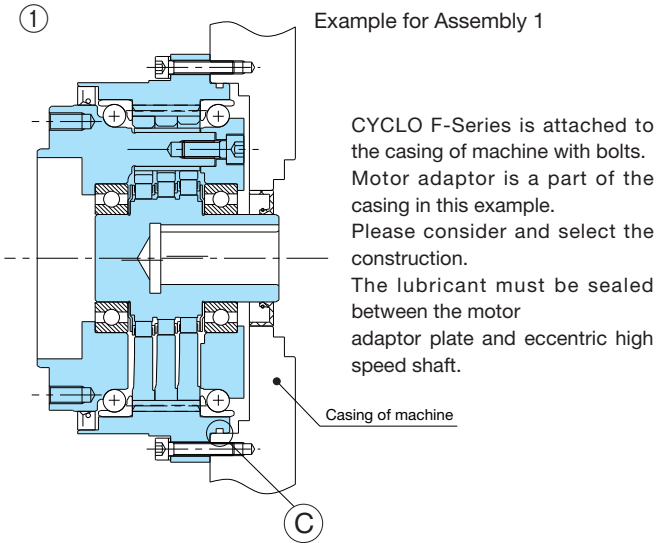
① Example for Assembly 1

CYCLO F-Series is attached to the casing of machine with bolts.
Motor adaptor is a part of the casing in this example.
Please consider and select the construction.
The lubricant must be sealed between the motor
adaptor plate and eccentric high speed shaft.

Casing of machine

C